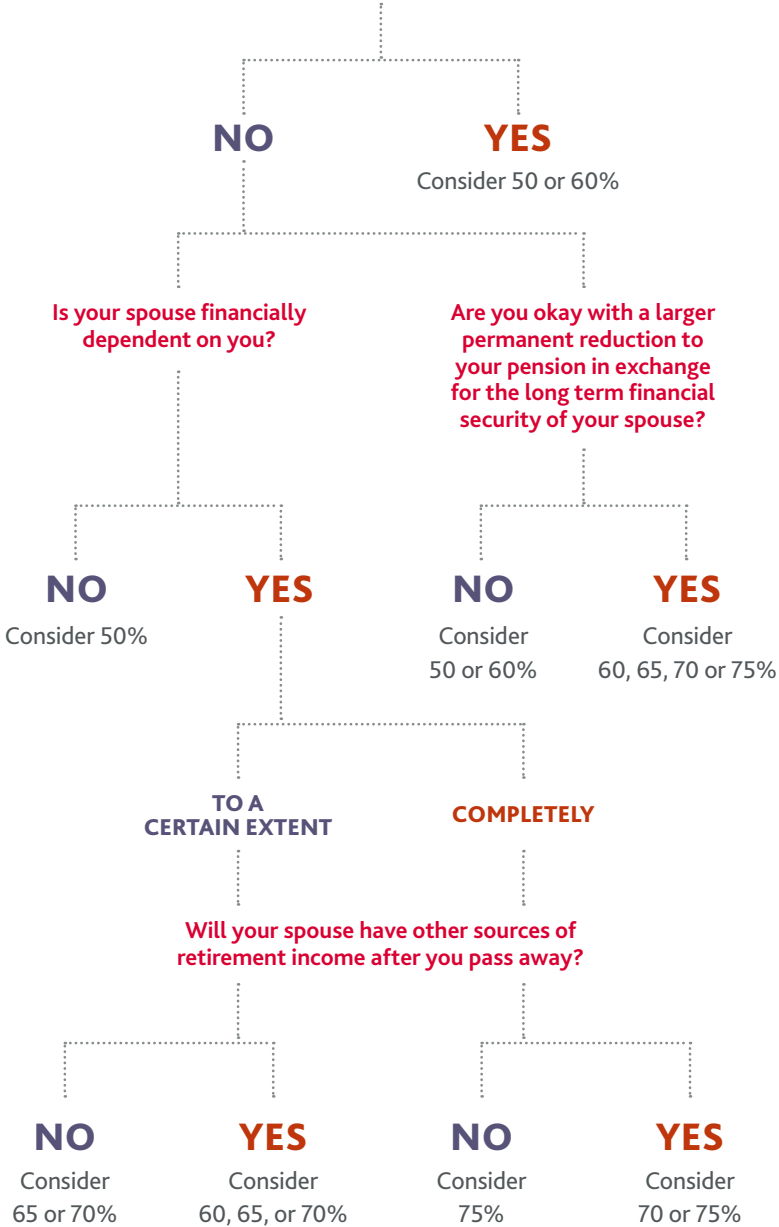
NO

YES
Consider 50 or 60%

Is your spouse financially dependent on you?

Are you okay with a larger permanent reduction to your pension in exchange for the long term financial security of your spouse?

NO
Consider 50%

YES

NO
Consider 50 or 60%

YES
Consider 60, 65, 70 or 75%

TO A CERTAIN EXTENT

COMPLETELY

Will your spouse have other sources of retirement income after you pass away?

NO
Consider 65 or 70%

YES
Consider 60, 65, or 70%

NO
Consider 75%

YES
Consider 70 or 75%